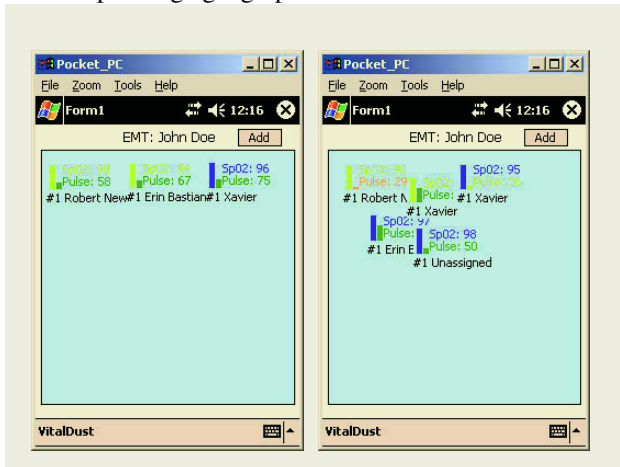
Pocket_PC
File Zoom Tools Help
Form1 12:16
EMT: John Doe Add
Sp02: 90 Pulse: 58
Sp02: 84 Pulse: 67
Sp02: 96 Pulse: 75
#1 Robert New#1 Erin Bastian#1 Xavier
VitalDust

Pocket_PC
File Zoom Tools Help
Form1 12:16
EMT: John Doe Add
Sp02: 90 Pulse: 29
Sp02: Pulse:
Sp02: 95 Pulse: 26
#1 Robert N
#1 Xavier
#1 Xavier
Sp02: 97 Pulse:
#1 Erin E
Sp02: 98 Pulse: 50
#1 Unassigned
VitalDust